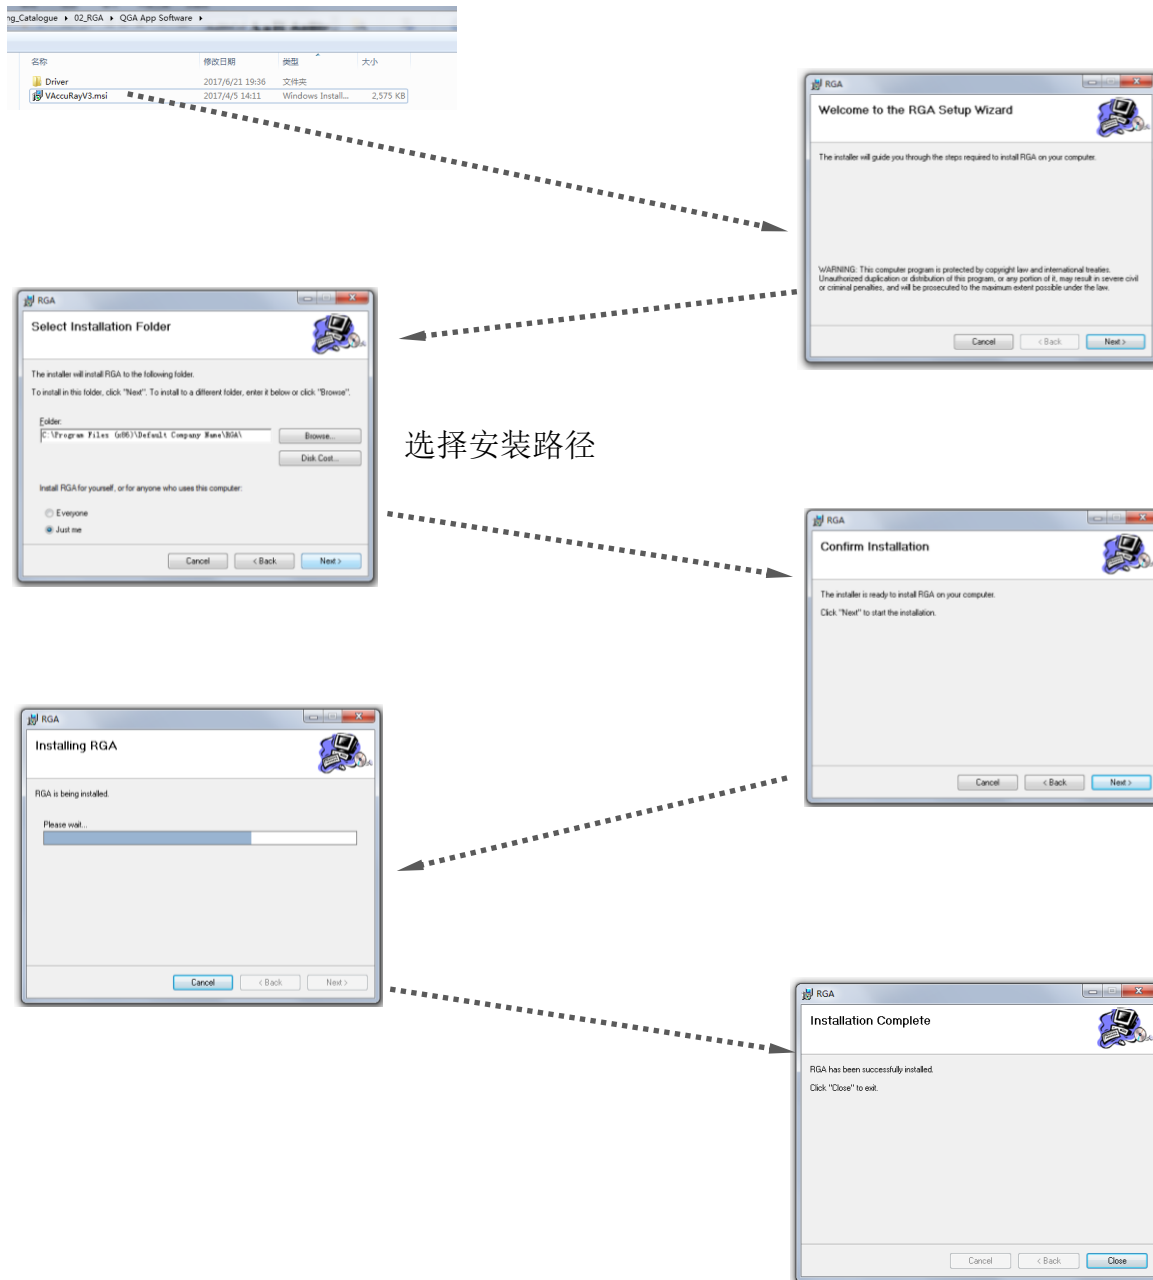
ng_Catalogue ▸ 02_RGA ▸ QGA App Software ▸

| 名称 | 修改日期 | 类型 | 大小 |
|---|---|---|---|
| Driver | 2017/6/21 19:36 | 文件夹 | |
| VAccuRayV3.msi | 2017/4/5 14:11 | Windows Install... | 2,575 KB |

RGA

Welcome to the RGA Setup Wizard

The installer will guide you through the steps required to install RGA on your computer.

WARNING: This computer program is protected by copyright law and international treaties. Unauthorized duplication or distribution of this program, or any portion of it, may result in severe civil or criminal penalties, and will be prosecuted to the maximum extent possible under the law.

Cancel < Back Next >

RGA

Select Installation Folder

The installer will install RGA to the following folder.

To install in this folder, click "Next". To install to a different folder, enter it below or click "Browse".

Folder:
C:\Program Files (x86)\Default Company Name\RGA\

Browse...
Disk Cost...

Install RGA for yourself, or for anyone who uses this computer:

Everyone
Just me

Cancel < Back Next >

选择安装路径

RGA

Confirm Installation

The installer is ready to install RGA on your computer.

Click "Next" to start the installation.

Cancel < Back Next >

RGA

Installing RGA

RGA is being installed.

Please wait...

Cancel < Back Next >

RGA

Installation Complete

RGA has been successfully installed.

Click "Close" to exit.

Cancel < Back Close